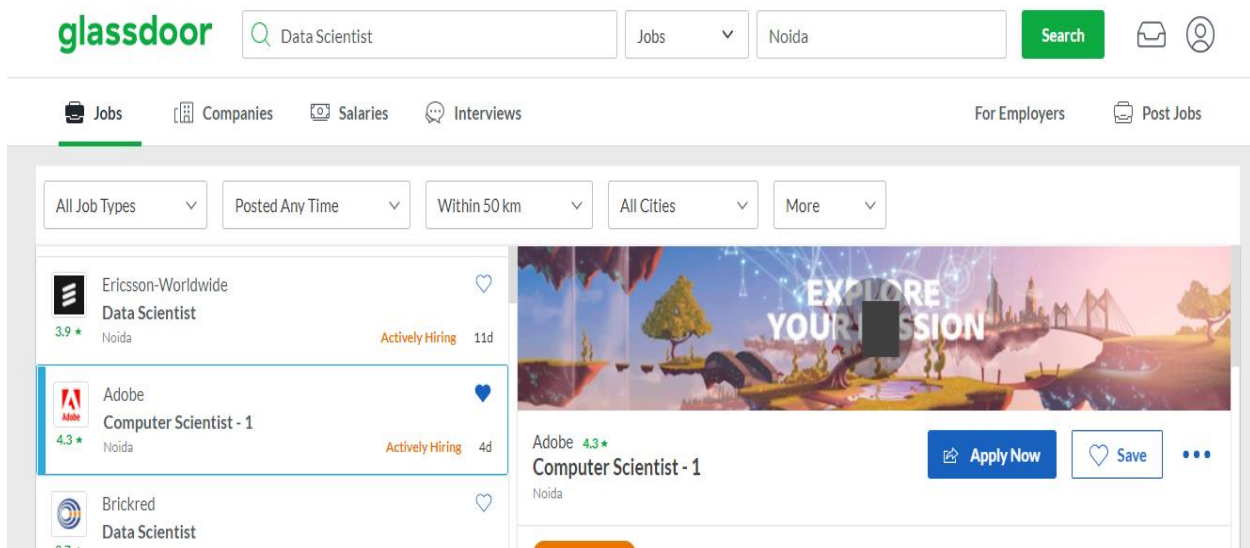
glassdoor
Data Scientist
Jobs
Noida
Search

Jobs
Companies
Salaries
Interviews
For Employers
Post Jobs

All Job Types
Posted Any Time
Within 50 km
All Cities
More

Ericsson-Worldwide
Data Scientist
3.9 ★
Noida
Actively Hiring 11d

Adobe
Adobe
Computer Scientist - 1
4.3 ★
Noida
Actively Hiring 4d

Brickred
Data Scientist

EXPLORE YOUR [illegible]SSION

Adobe 4.3 ★
Computer Scientist - 1
Noida
Apply Now
Save
•••